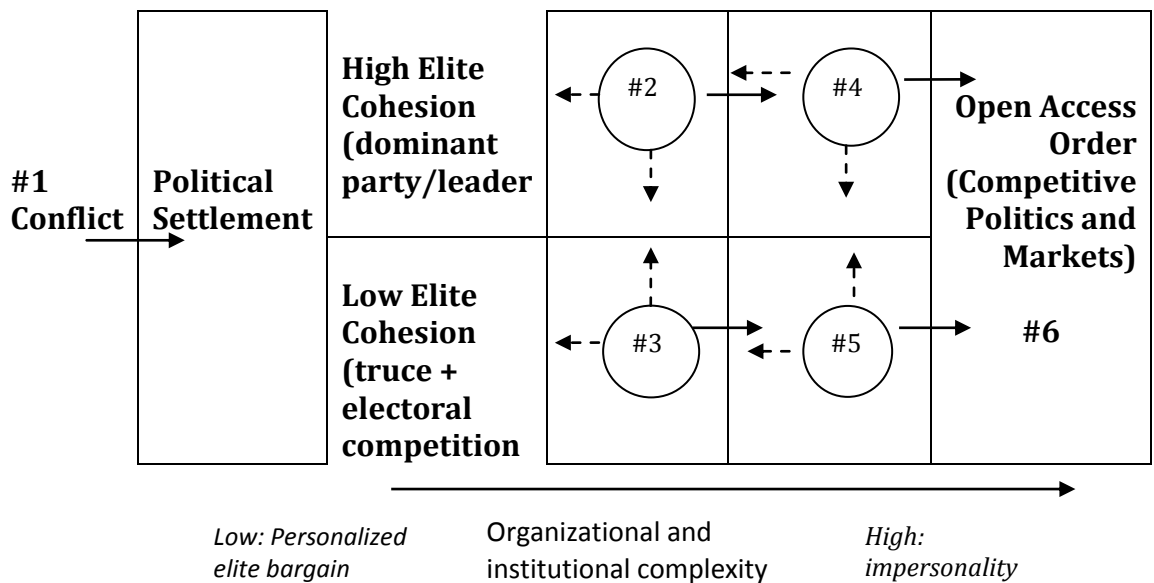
#1 Conflict

Political Settlement

High Elite Cohesion (dominant party/leader

Low Elite Cohesion (truce + electoral competition

#2

#4

#3

#5

Open Access Order (Competitive Politics and Markets)

#6

Low: Personalized elite bargain

Organizational and institutional complexity

High: impersonality